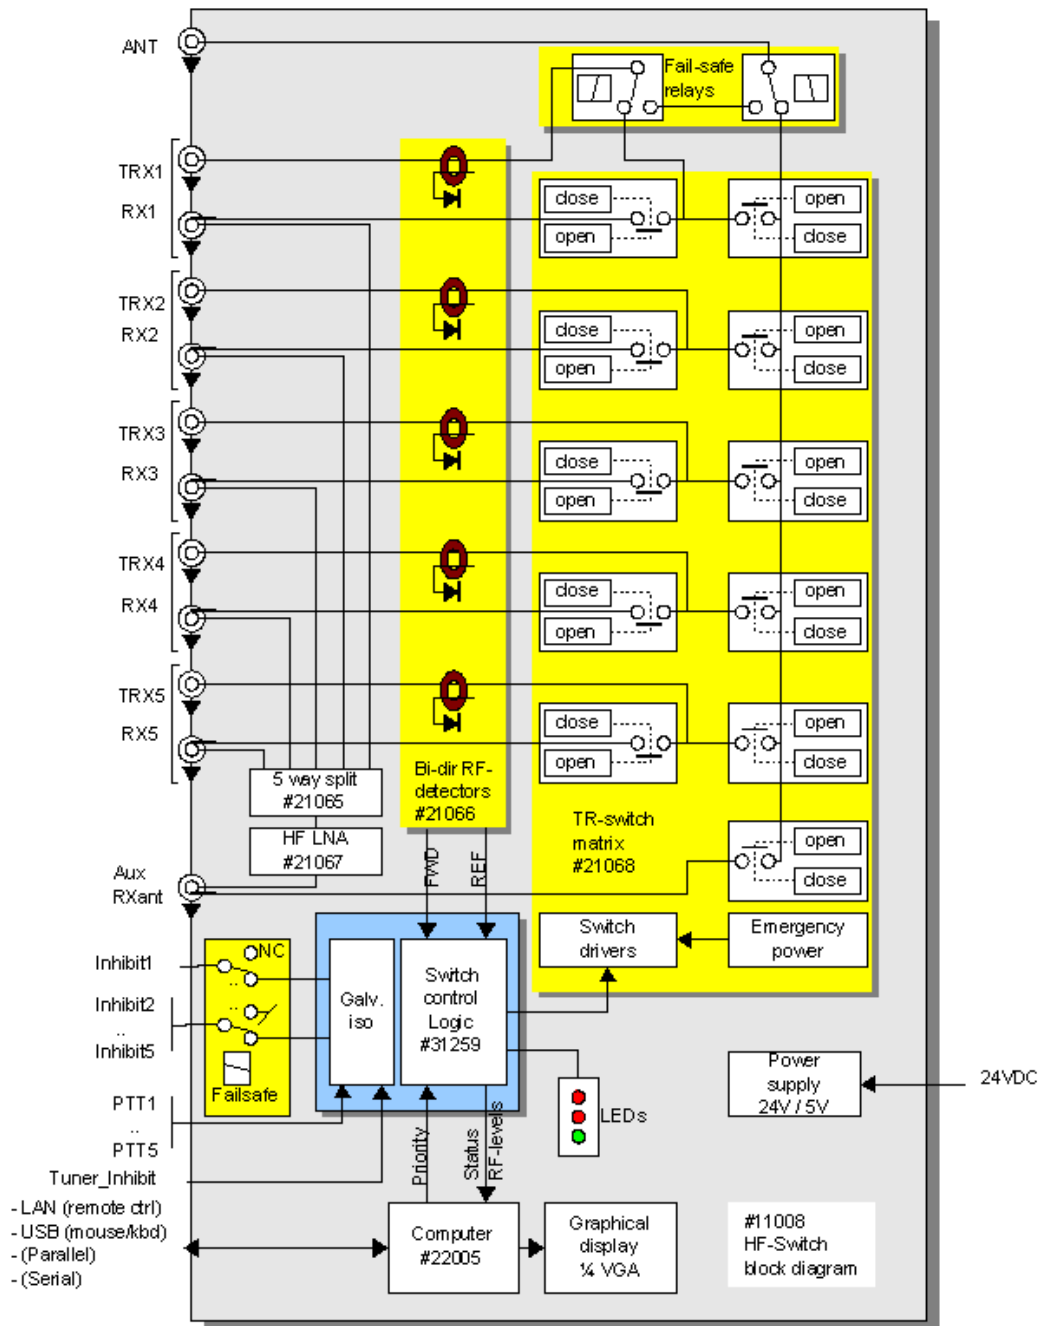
ANT

Fail-safe relays

TRX1
RX1

close
open
open
close

TRX2
RX2

close
open
open
close

TRX3
RX3

close
open
open
close

TRX4
RX4

close
open
open
close

TRX5
RX5

close
open
open
close

5 way split
#21065

Bi-dir RF-detectors
#21066

TR-switch matrix
#21068

open
close

HF LNA
#21067

Aux
RXant

FWD
REF

Switch drivers

Emergency power

Inhibit1
NC
Inhibit2
..
Inhibit5
Failsafe

Galv. iso

Switch control Logic
#31259

Power supply
24V / 5V

24VDC

PTT1
..
PTT5

LEDs

Tuner_Inhibit

Priority
Status
RF-levels

- LAN (remote ctrl)
- USB (mouse/kbd)
- (Parallel)
- (Serial)

Computer
#22005

Graphical display
¼ VGA

#11008
HF-Switch
block diagram